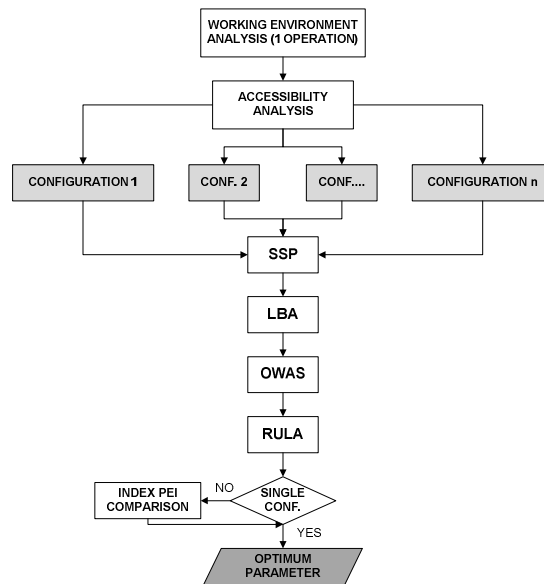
WORKING ENVIRONMENT ANALYSIS (1 OPERATION)

ACCESSIBILITY ANALYSIS

CONFIGURATION 1

CONF. 2

CONF....

CONFIGURATION n

SSP

LBA

OWAS

RULA

SINGLE CONF.

NO

INDEX PEI COMPARISON

YES

OPTIMUM PARAMETER